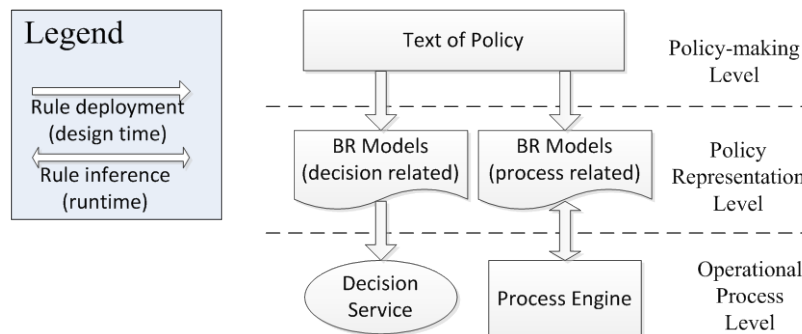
Legend

Rule deployment (design time)

Rule inference (runtime)

Text of Policy

Policy-making Level

BR Models (decision related)

BR Models (process related)

Policy Representation Level

Decision Service

Process Engine

Operational Process Level